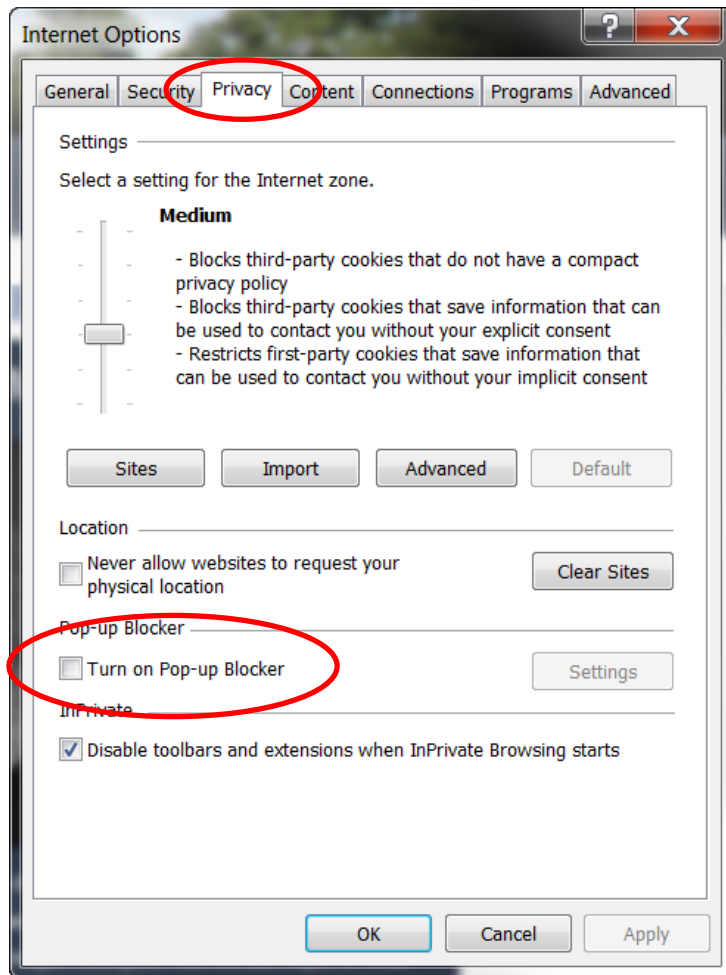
Internet Options

?

X

General | Security | Privacy | Content | Connections | Programs | Advanced

Settings

Select a setting for the Internet zone.

Medium

- Blocks third-party cookies that do not have a compact privacy policy
- Blocks third-party cookies that save information that can be used to contact you without your explicit consent
- Restricts first-party cookies that save information that can be used to contact you without your implicit consent

Sites | Import | Advanced | Default

Location

Never allow websites to request your physical location

Clear Sites

Pop-up Blocker

Turn on Pop-up Blocker

Settings

InPrivate

Disable toolbars and extensions when InPrivate Browsing starts

OK | Cancel | Apply